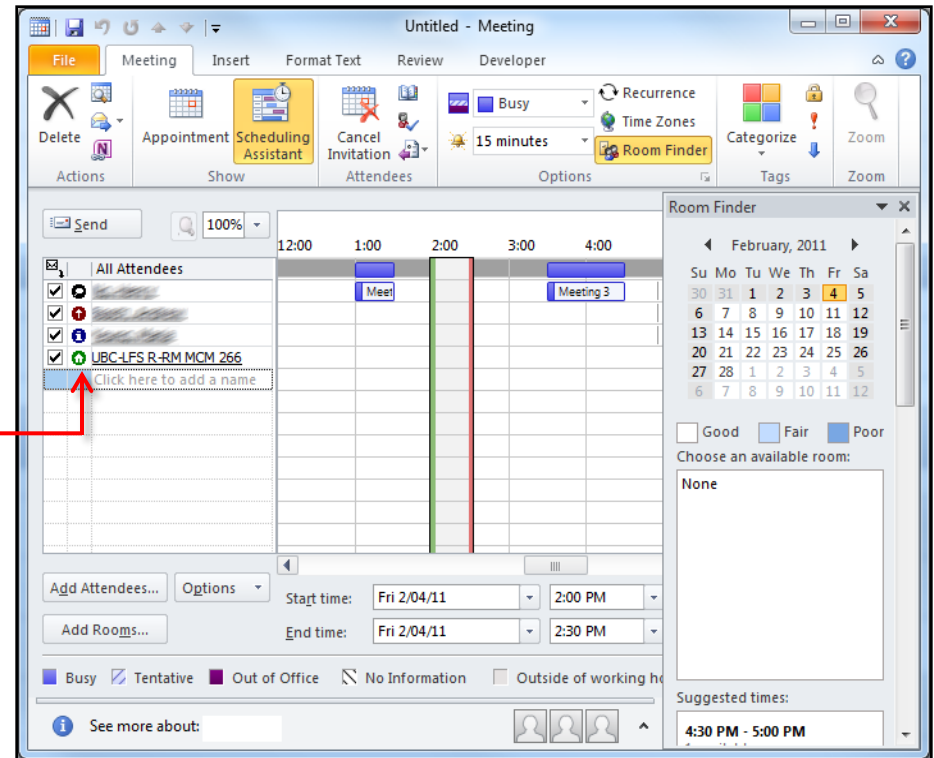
Untitled - Meeting

File Meeting Insert Format Text Review Developer

Delete
Actions

Appointment Scheduling Assistant
Show

Cancel Invitation
Attendees

Busy
15 minutes
Recurrence
Time Zones
Room Finder
Options

Categorize
Tags

Zoom
Zoom

Send 100%

12:00 1:00 2:00 3:00 4:00

All Attendees
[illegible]
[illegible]
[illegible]
UBC-LFS R-RM MCM 266
Click here to add a name

Meet
Meeting 3

Add Attendees... Options
Add Rooms...

Start time: Fri 2/04/11 2:00 PM
End time: Fri 2/04/11 2:30 PM

Busy Tentative Out of Office No Information Outside of working ho

See more about:

Room Finder

February, 2011

| Su | Mo | Tu | We | Th | Fr | Sa |
|---|---|---|---|---|---|---|
| 30 | 31 | 1 | 2 | 3 | 4 | 5 |
| 6 | 7 | 8 | 9 | 10 | 11 | 12 |
| 13 | 14 | 15 | 16 | 17 | 18 | 19 |
| 20 | 21 | 22 | 23 | 24 | 25 | 26 |
| 27 | 28 | 1 | 2 | 3 | 4 | 5 |
| 6 | 7 | 8 | 9 | 10 | 11 | 12 |

Good Fair Poor

Choose an available room:

None

Suggested times:

4:30 PM - 5:00 PM